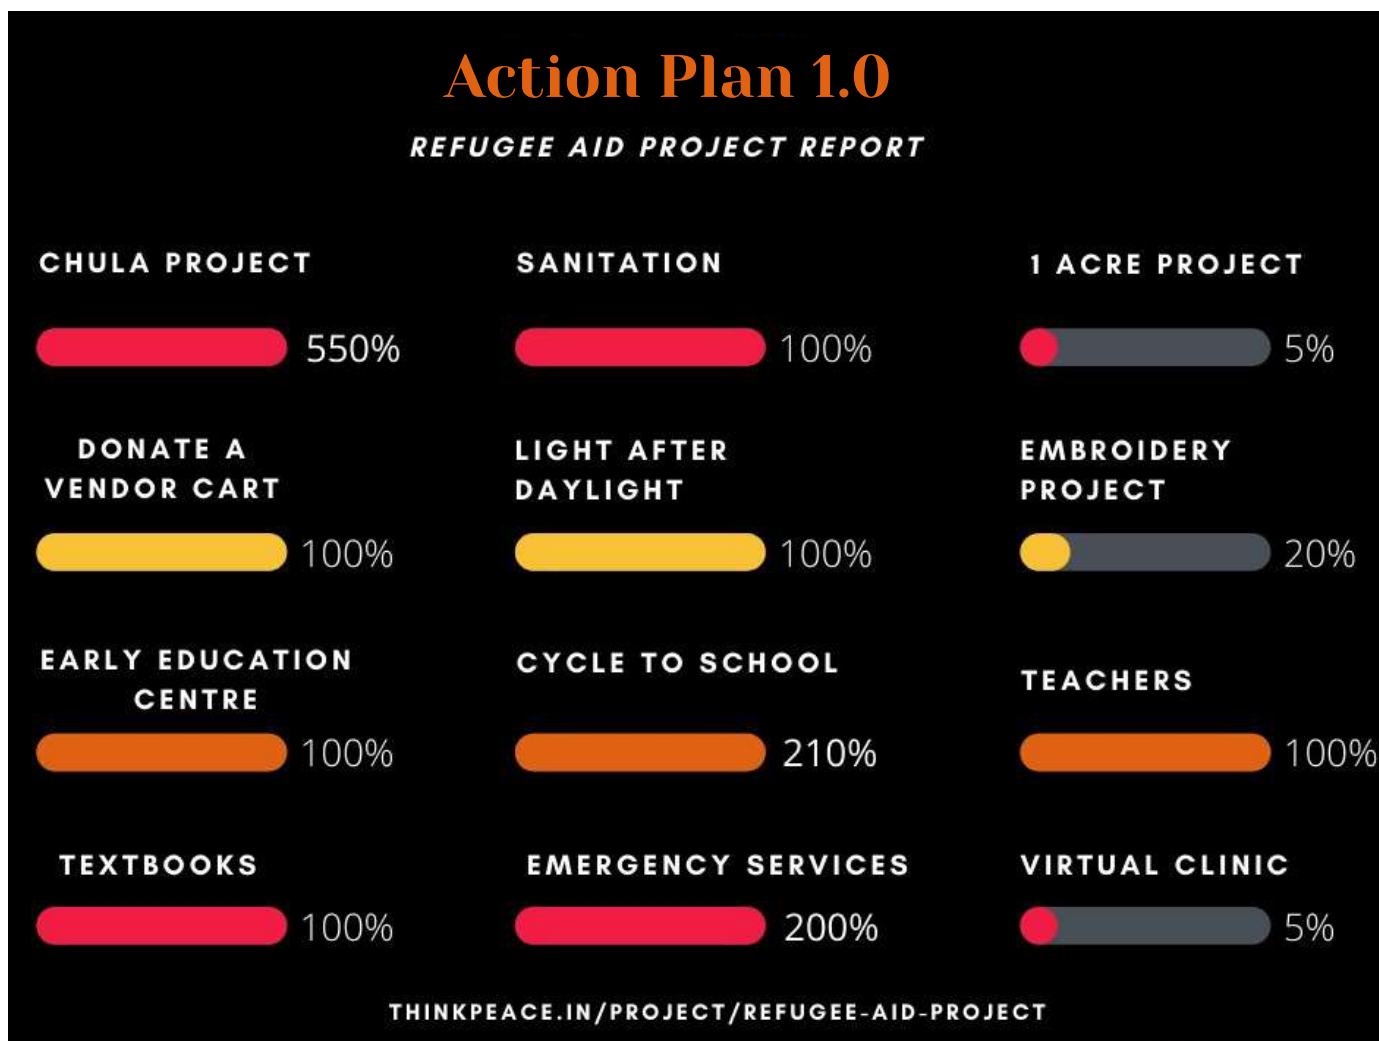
Action Plan 1.0

REFUGEE AID PROJECT REPORT

CHULA PROJECT

550%

SANITATION

100%

1 ACRE PROJECT

5%

DONATE A VENDOR CART

100%

LIGHT AFTER DAYLIGHT

100%

EMBROIDERY PROJECT

20%

EARLY EDUCATION CENTRE

100%

CYCLE TO SCHOOL

210%

TEACHERS

100%

TEXTBOOKS

100%

EMERGENCY SERVICES

200%

VIRTUAL CLINIC

5%

THINKPEACE.IN/PROJECT/REFUGEE-AID-PROJECT